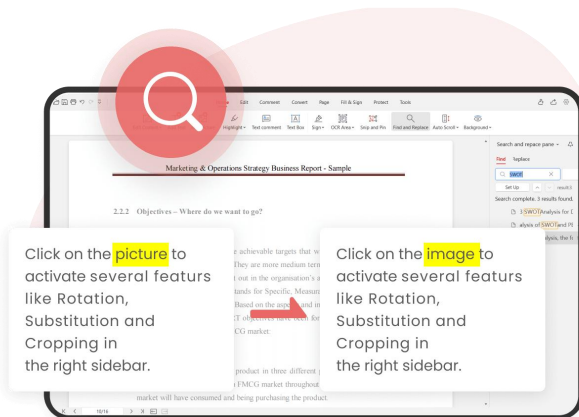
Home Edit Comment Convert Page Fill & Sign Protect Tools

Highlight Text comment Text Box Sign OCR Area Snip and Pin Find and Replace Auto Scroll Background

Search and repace pane

Find Replace

SWOT

Set Up

Search complete. 3 results found.

3 SWOTAnalysis for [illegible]

alysis of SWOTand Pl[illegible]

alysis, the fi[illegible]

Marketing & Operations Strategy Business Report - Sample

2.2.2 Objectives – Where do we want to go?

Click on the picture to activate several featurs like Rotation, Substitution and Cropping in the right sidebar.

Click on the image to activate several featurs like Rotation, Substitution and Cropping in the right sidebar.

market will have consumed and being purchasing the product.

10/16